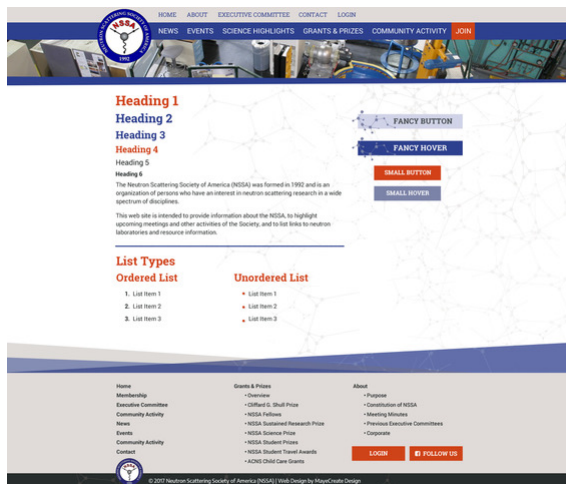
NEUTRON SCATTERING SOCIETY OF AMERICA
NSSA
1992

HOME ABOUT EXECUTIVE COMMITTEE CONTACT LOGIN

NEWS EVENTS SCIENCE HIGHLIGHTS GRANTS & PRIZES COMMUNITY ACTIVITY JOIN

Heading 1
Heading 2
Heading 3
Heading 4
Heading 5
Heading 6

The Neutron Scattering Society of America (NSSA) was formed in 1992 and is an organization of persons who have an interest in neutron scattering research in a wide spectrum of disciplines.

This web site is intended to provide information about the NSSA, to highlight upcoming meetings and other activities of the Society, and to list links to neutron laboratories and resource information.

FANCY BUTTON
FANCY HOVER
SMALL BUTTON
SMALL HOVER

List Types

Ordered List
1. List Item 1
2. List Item 2
3. List Item 3

Unordered List
• List Item 1
• List Item 2
• List Item 3

Home
Membership
Executive Committee
Community Activity
News
Events
Community Activity
Contact

Grants & Prizes
• Overview
• Clifford G. Shull Prize
• NSSA Fellows
• NSSA Sustained Research Prize
• NSSA Science Prize
• NSSA Student Prizes
• NSSA Student Travel Awards
• ACNS Child Care Grants

About
• Purpose
• Constitution of NSSA
• Meeting Minutes
• Previous Executive Committees
• Corporate

LOGIN
FOLLOW US

© 2017 Neutron Scattering Society of America (NSSA) | Web Design by MayeCreate Design